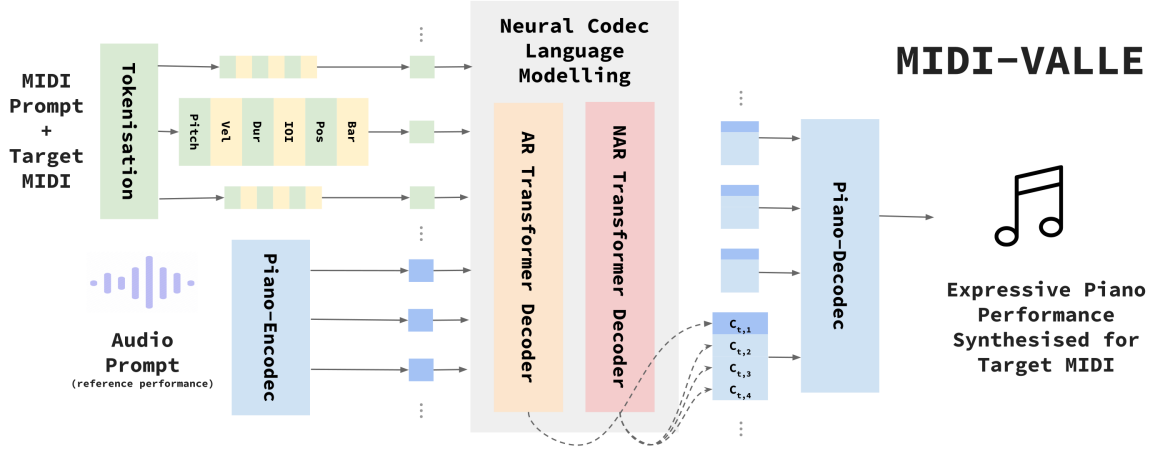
MIDI Prompt + Target MIDI

Tokenisation

Pitch
Vel
Dur
IOI
Pos
Bar

Audio Prompt
(reference performance)

Piano-Encodec

Neural Codec Language Modelling

AR Transformer Decoder

NAR Transformer Decoder

$C_{t,1}$
$C_{t,2}$
$C_{t,3}$
$C_{t,4}$

Piano-Decodec

MIDI-VALLE

Expressive Piano Performance Synthesised for Target MIDI